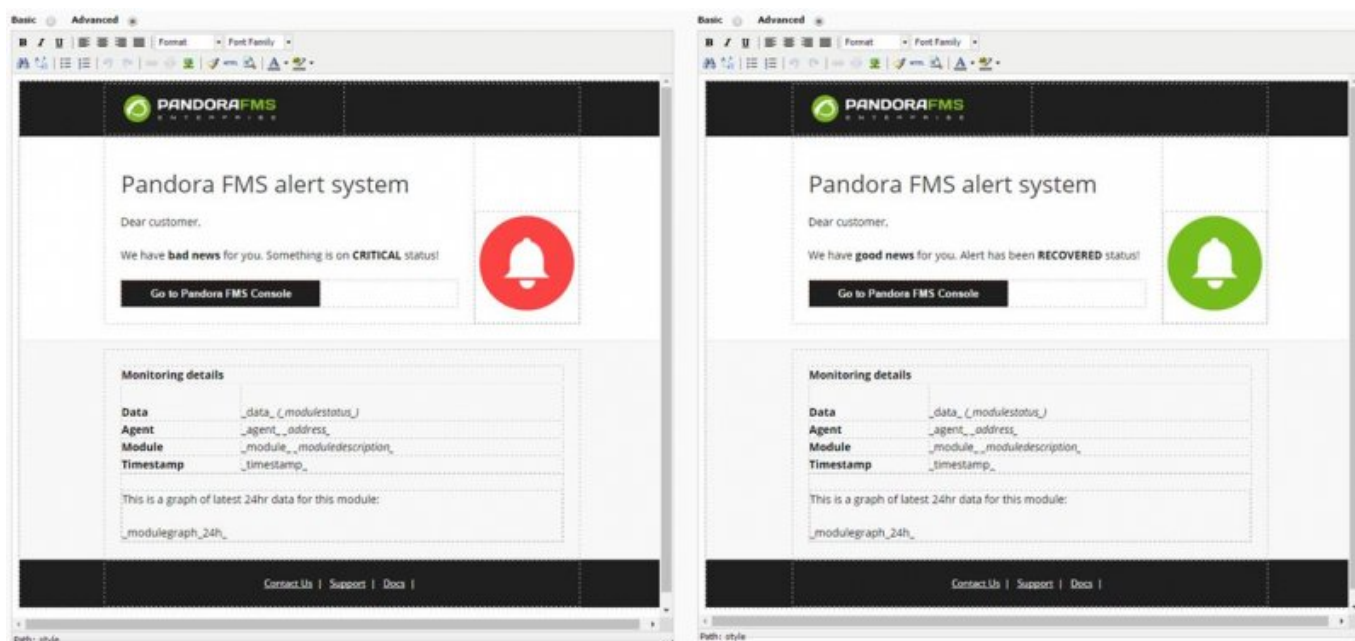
Basic Advanced

B I U Format Font Family

PANDORAFMS
ENTERPRISE

Pandora FMS alert system

Dear customer,

We have **bad news** for you. Something is on **CRITICAL** status!

Go to Pandora FMS Console

**Monitoring details**

| | |
|---|---|
| **Data** | _data_ (_modulestatus_) |
| **Agent** | _agent_ _address_ |
| **Module** | _module_ _moduledescription_ |
| **Timestamp** | _timestamp_ |

This is a graph of latest 24hr data for this module:

_modulegraph_24h_

Contact Us | Support | Docs |

Path: style

Basic Advanced

B I U Format Font Family

PANDORAFMS
ENTERPRISE

Pandora FMS alert system

Dear customer,

We have **good news** for you. Alert has been **RECOVERED** status!

Go to Pandora FMS Console

**Monitoring details**

| | |
|---|---|
| **Data** | _data_ (_modulestatus_) |
| **Agent** | _agent_ _address_ |
| **Module** | _module_ _moduledescription_ |
| **Timestamp** | _timestamp_ |

This is a graph of latest 24hr data for this module:

_modulegraph_24h_

Contact Us | Support | Docs |

Path: style